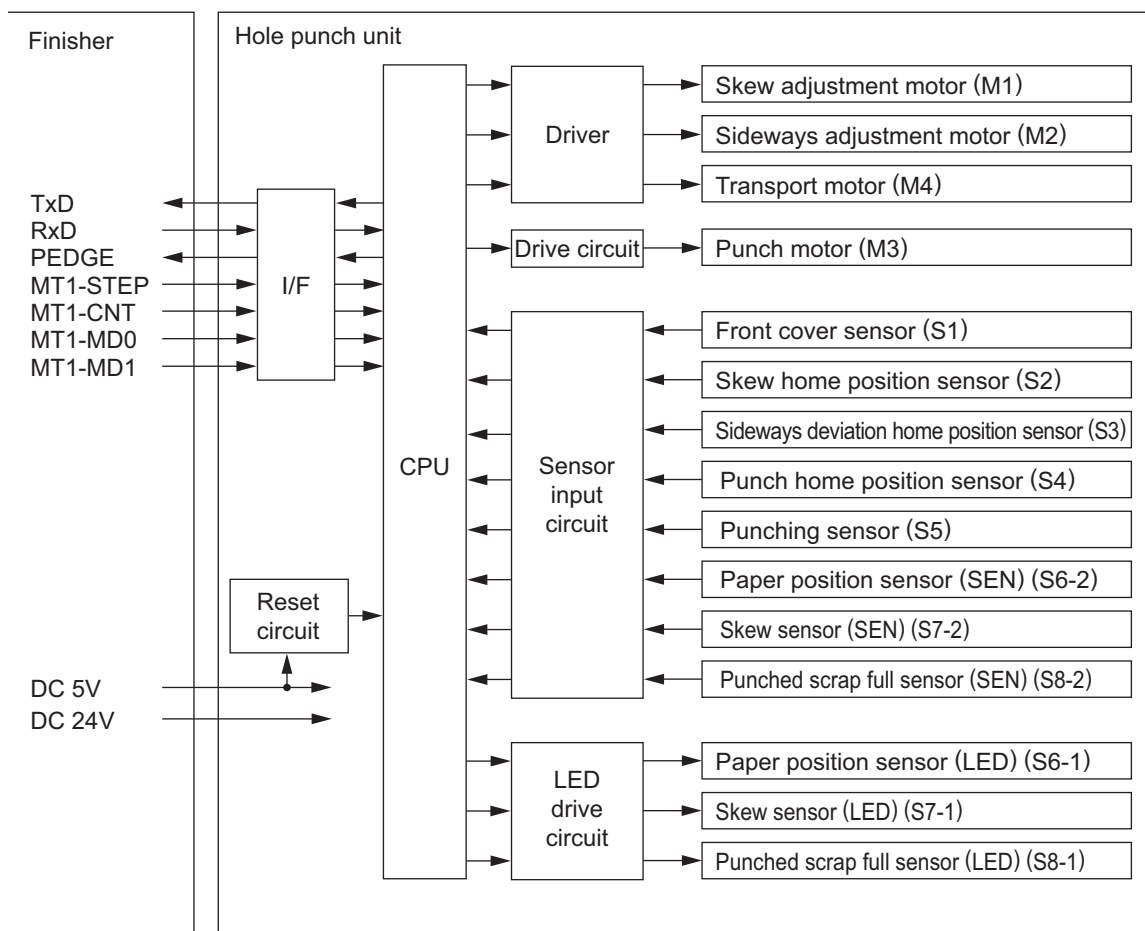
Finisher

Hole punch unit

TxD
RxD
PEDGE
MT1-STEP
MT1-CNT
MT1-MD0
MT1-MD1

I/F

Reset circuit

DC 5V
DC 24V

CPU

Driver

Drive circuit

Sensor input circuit

LED drive circuit

Skew adjustment motor (M1)
Sideways adjustment motor (M2)
Transport motor (M4)
Punch motor (M3)
Front cover sensor (S1)
Skew home position sensor (S2)
Sideways deviation home position sensor (S3)
Punch home position sensor (S4)
Punching sensor (S5)
Paper position sensor (SEN) (S6-2)
Skew sensor (SEN) (S7-2)
Punched scrap full sensor (SEN) (S8-2)
Paper position sensor (LED) (S6-1)
Skew sensor (LED) (S7-1)
Punched scrap full sensor (LED) (S8-1)